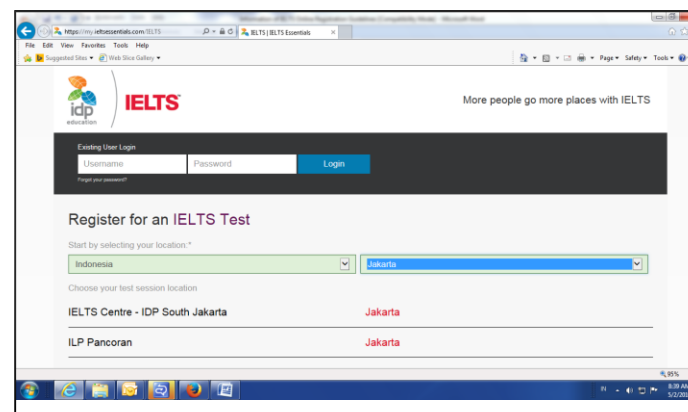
https://my.ieltsessentials.com/IELTS
IELTS | IELTS Essentials
File Edit View Favorites Tools Help
Suggested Sites ▾ Web Slice Gallery ▾
Page ▾ Safety ▾ Tools ▾

idp education
IELTS
More people go more places with IELTS

Existing User Login
Username
Password
Login
Forgot your password?

Register for an IELTS Test
Start by selecting your location:*
Indonesia
Jakarta
Choose your test session location
IELTS Centre - IDP South Jakarta
Jakarta
ILP Pancoran
Jakarta

95%
IN
8:39 AM
5/2/20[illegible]